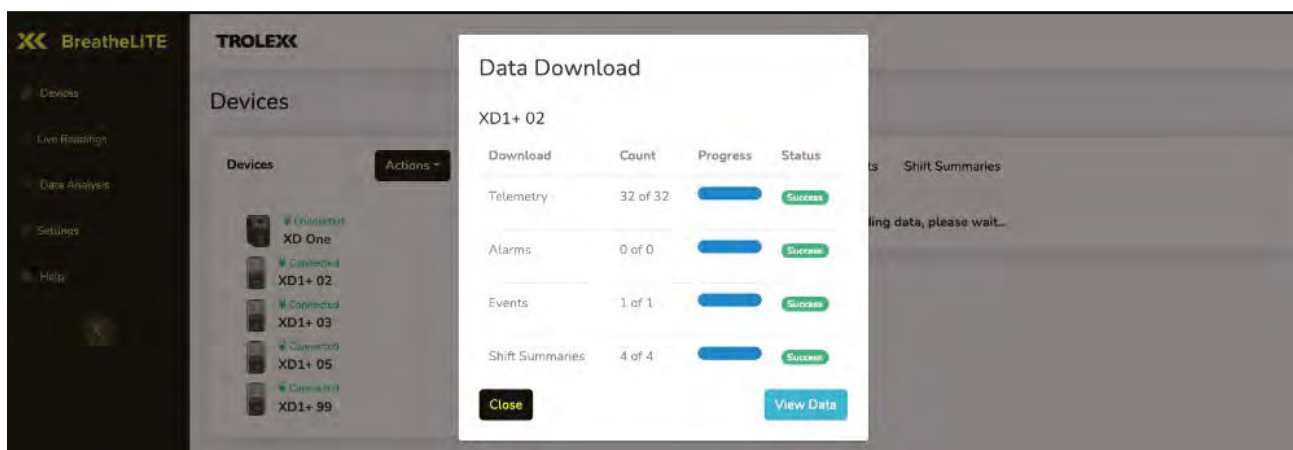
BreatheLITE

Devices

Live Readings

Data Analysis

Settings

Help

TROLEX

Devices

Devices

Actions

Connected
XD One

Connected
XD1+ 02

Connected
XD1+ 03

Connected
XD1+ 05

Connected
XD1+ 99

ts

Shift Summaries

ding data, please wait...

Data Download

XD1+ 02

| Download | Count | Progress | Status |
|---|---|---|---|
| Telemetry | 32 of 32 | | Success |
| Alarms | 0 of 0 | | Success |
| Events | 1 of 1 | | Success |
| Shift Summaries | 4 of 4 | | Success |

Close

View Data